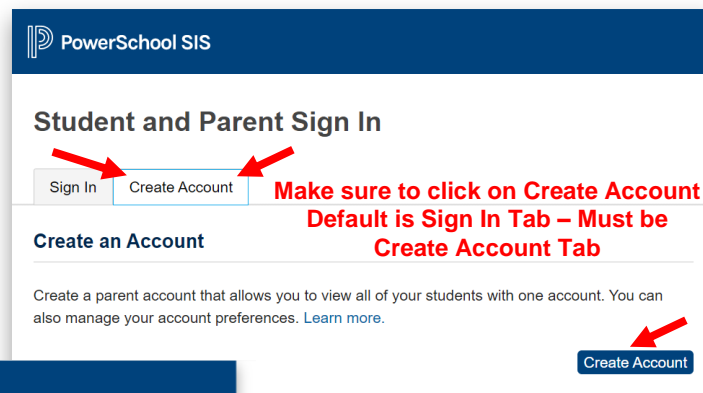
PowerSchool SIS

Student and Parent Sign In

Sign In

Create Account

Make sure to click on Create Account Default is Sign In Tab – Must be Create Account Tab

Create an Account

Create a parent account that allows you to view all of your students with one account. You can also manage your account preferences. Learn more.

Create Account